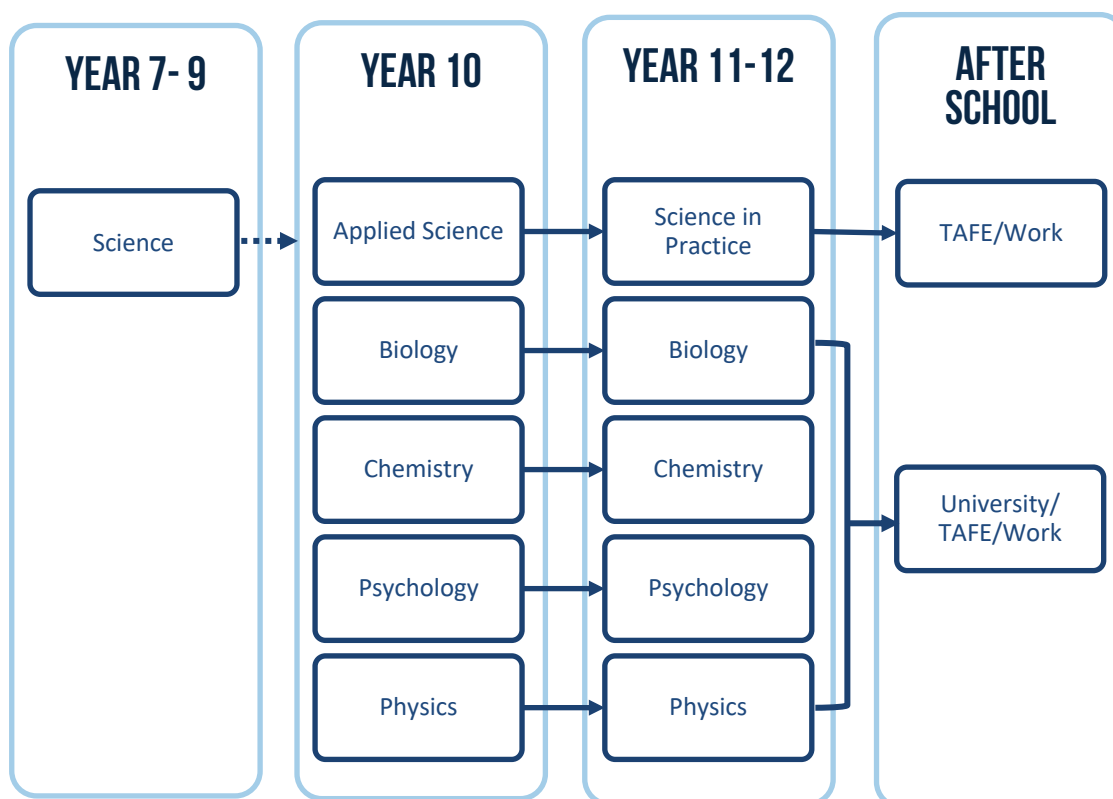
YEAR 7- 9

Science

YEAR 10

Applied Science

Biology

Chemistry

Psychology

Physics

YEAR 11-12

Science in Practice

Biology

Chemistry

Psychology

Physics

AFTER SCHOOL

TAFE/Work

University/ TAFE/Work